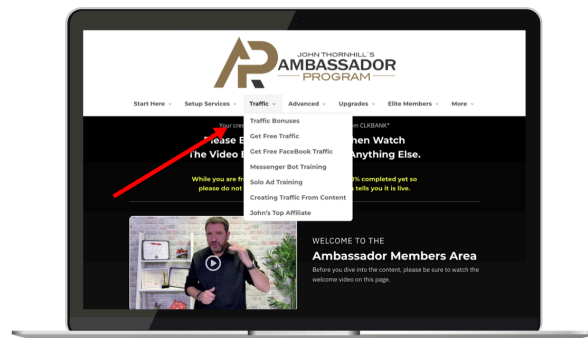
AP JOHN THORNHILL'S AMBASSADOR PROGRAM

Start Here Setup Services Traffic Advanced Upgrades Elite Members More

Traffic Bonuses
Get Free Traffic
Get Free FaceBook Traffic
Messenger Bot Training
Solo Ad Training
Creating Traffic From Content
John's Top Affiliate

Your cre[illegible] CLKBANK*

Please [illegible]hen Watch
The Video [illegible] Anything Else.

While you are fr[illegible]% completed yet so
please do not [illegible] tells you it is live.

WELCOME TO THE
Ambassador Members Area
Before you dive into the content, please be sure to watch the welcome video on this page.